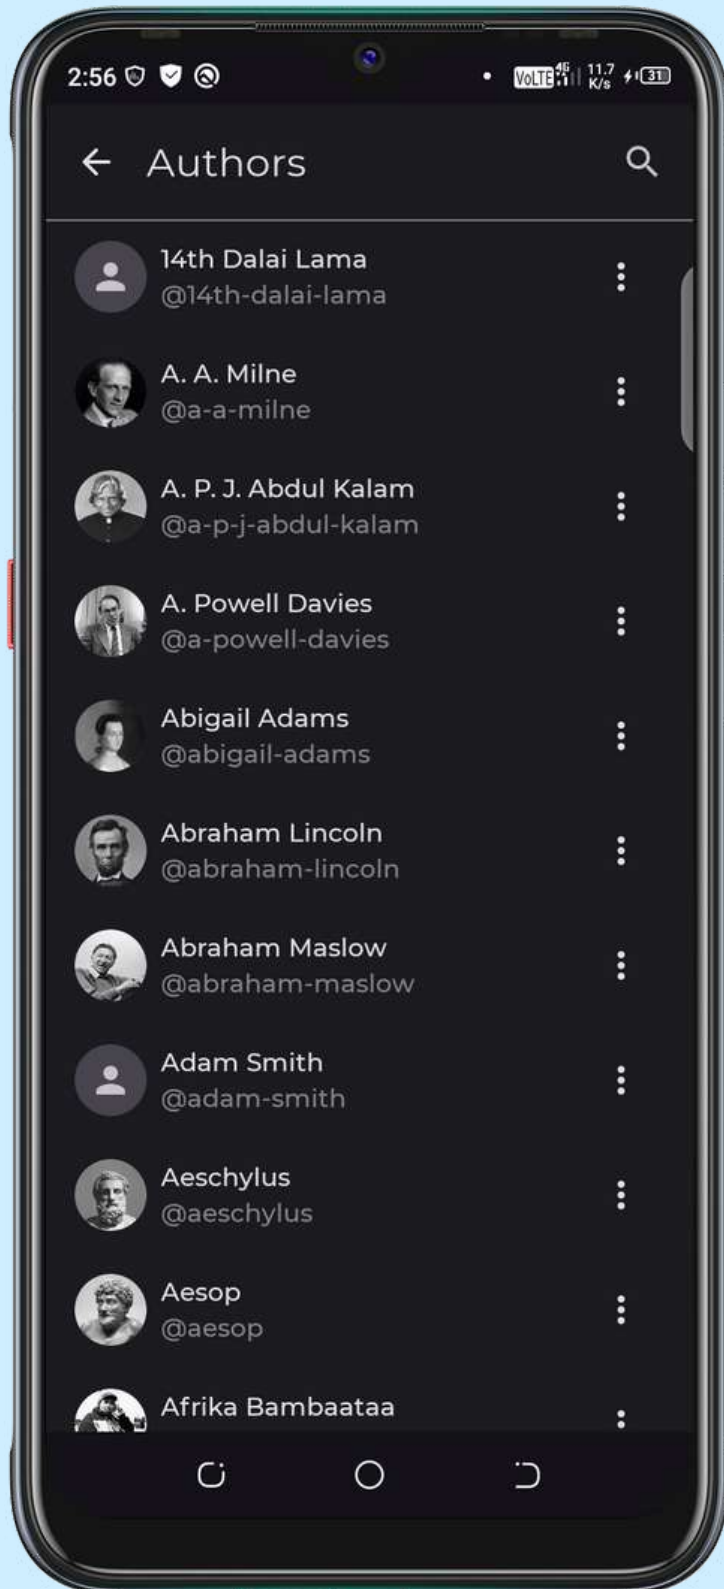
2:56 VoLTE 4G 11.7 K/s 31

Authors

14th Dalai Lama
@14th-dalai-lama

A. A. Milne
@a-a-milne

A. P. J. Abdul Kalam
@a-p-j-abdul-kalam

A. Powell Davies
@a-powell-davies

Abigail Adams
@abigail-adams

Abraham Lincoln
@abraham-lincoln

Abraham Maslow
@abraham-maslow

Adam Smith
@adam-smith

Aeschylus
@aeschylus

Aesop
@aesop

Afrika Bambaataa